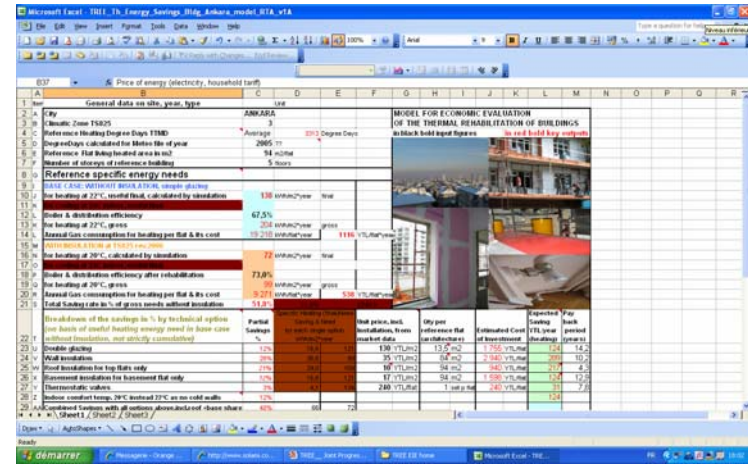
Microsoft Excel - TREE_Th_Energy_Savings_Bldg_Ankara_model_RTA_v1A

File Edit View Insert Format Tools Data Window Help

Type a question for help

Arial

B37 Price of energy (electricity, household tariff)

| | A | B | C | D | E | F | G | H | I | J | K | L | M |
|---|---|---|---|---|---|---|---|---|---|---|---|---|---|
| 1 | Item | General data on site, year, type | | Unit | | | | | | | | | |
| 2 | A | City | ANKARA | | | | MODEL FOR ECONOMIC EVALUATION | | | | | | |
| 3 | B | Climatic Zone TS825 | 3 | | | | OF THE THERMAL REHABILITATION OF BUILDINGS | | | | | | |
| 4 | C | Reference Heating Degree Days TTMD | Average | 3313 | Degree Days | | in black bold input figures | | | in red bold key outputs | | | |
| 5 | D | DegreeDays calculated for Meteo file of year | 2005 | ?? | | | | | | | | | |
| 6 | E | Reference Flat living heated area in m2 | 94 | m2/flat | | | | | | | | | |
| 7 | F | Number of storeys of reference building | 5 | floors | | | | | | | | | |
| 8 | G | Reference specific energy needs | | | | | | | | | | | |
| 9 | | BASE CASE: WITHOUT INSULATION, simple glazing | | | | | | | | | | | |
| 10 | J | for heating at 22°C, useful final, calculated by simulation | 138 | kWh/m2*year | final | | | | | | | | |
| 12 | | Boiler & distribution efficiency | 67,5% | | | | | | | | | | |
| 13 | K | for heating at 22°C, gross | 204 | kWh/m2*year | gross | | | | | | | | |
| 14 | L | Annual Gas consumption for heating per flat & its cost | 19 218 | kWh/flat*year | | 1116 | YTL/flat*year | | | | | | |
| 15 | M | WITH INSULATION at TS825 rev.2006 | | | | | | | | | | | |
| 16 | N | for heating at 20°C, calculated by simulation | 72 | kWh/m2*year | final | | | | | | | | |
| 18 | P | Boiler & distribution efficiency after rehabilitation | 73,0% | | | | | | | | | | |
| 19 | Q | for heating at 20°C, gross | 99 | kWh/m2*year | gross | | | | | | | | |
| 20 | R | Annual Gas consumption for heating per flat & its cost | 9 271 | kWh/flat*year | | 538 | YTL/flat*year | | | | | | |
| 21 | S | Total Saving rate in % of gross needs without insulation | 51,8% | | | | | | | | | | |
| 22 | T | Breakdown of the savings in % by technical option (on basis of useful heating energy need in base case without insulation, not strictly cumulative) | Partial Savings % | Specific Heating Need Saving & Need for each single option without...(year) | | | Unit price, incl. installation, from market data | | Qty per reference flat (architecture) | | Estimated Cost of Investment | Expected Saving YTL year (heating) | Pay back period (years) |
| 23 | U | Double glazing | 12% | | | | 130 | YTL/m2 | 13,5 | m2 | 1 755 | YTL/flat | 124 | 14,2 |
| 24 | V | Wall insulation | 20% | | | | 35 | YTL/m2 | 84 | m2 | 2 940 | YTL/flat | 288 | 10,2 |
| 25 | W | Roof insulation for top flats only | 21% | | | | 10 | YTL/m2 | 94 | m2 | 940 | YTL/flat | 217 | 4,3 |
| 26 | X | Basement insulation for basement flat only | 12% | | | | 17 | YTL/m2 | 94 | m2 | 1 598 | YTL/flat | 124 | 12,9 |
| 27 | Y | Thermostatic valves | 3% | | | | 240 | YTL/flat | 1 | set p flat | 240 | YTL/flat | 31 | 7,8 |
| 28 | Z | Indoor comfort temp. 20°C instead 22°C as on cold walls | 12% | | | | | | | | | | 124 | |
| 29 | AA | Combined Savings with all options above,incl.roof <base share | 60% | | 88 | 72 | | | | | | | | |

Sheet1 / Sheet2 / Sheet3

Draw AutoShapes

Ready

démarrer | Messagerie - Orange ... | http://www.solaris.co... | TREE_ Joint Progres... | TREE Ell Home | Microsoft Excel - TREE... | 19:02